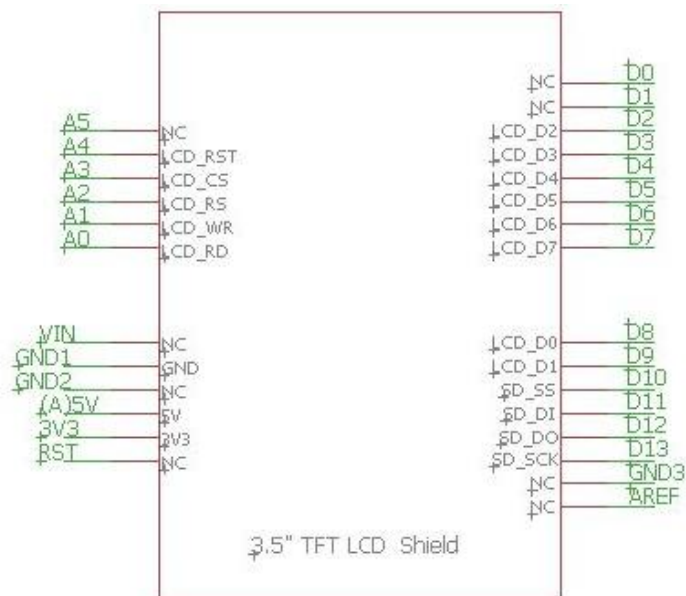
A5 NC
A4 LCD_RST
A3 LCD_CS
A2 LCD_RS
A1 LCD_WR
A0 LCD_RD

VIN NC
GND1 GND
GND2 NC
(A)5V 5V
3V3 3V3
RST NC

NC D0
NC D1
LCD_D2 D2
LCD_D3 D3
LCD_D4 D4
LCD_D5 D5
LCD_D6 D6
LCD_D7 D7

LCD_D0 D8
LCD_D1 D9
SD_SS D10
SD_DI D11
SD_DO D12
SD_SCK D13
NC GND3
NC AREF

3.5" TFT LCD Shield